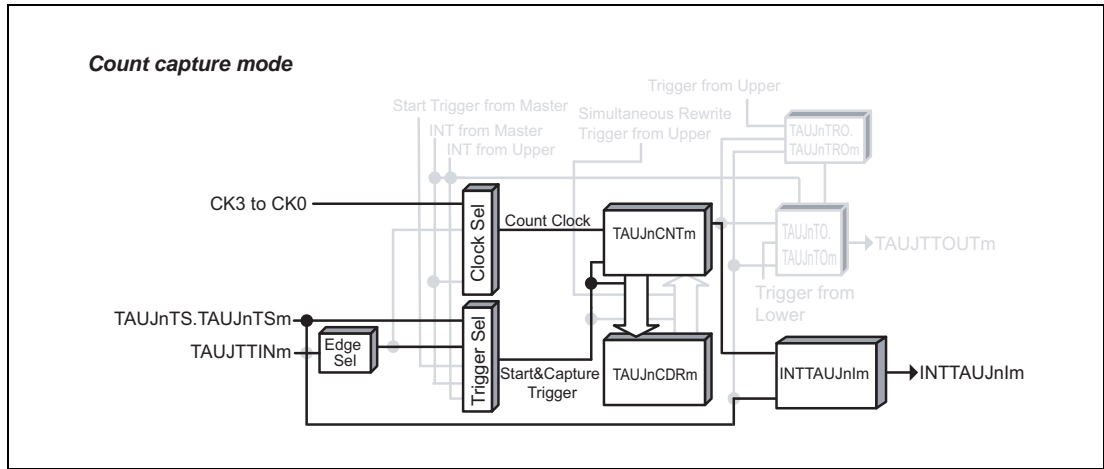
Count capture mode

Trigger from Upper

Start Trigger from Master

Simultaneous Rewrite Trigger from Upper

INT from Master

INT from Upper

TAUJnTRO. TAUJnTROm

CK3 to CK0

Clock Sel

Count Clock

TAUJnCNTm

TAUJnTO. TAUJnTOm

TAUJTTOUTm

Trigger from Lower

TAUJnTS.TAUJnTSm

TAUJTTINm

Edge Sel

Trigger Sel

Start&Capture Trigger

TAUJnCDRm

INTTAUJnIm

INTTAUJnIm